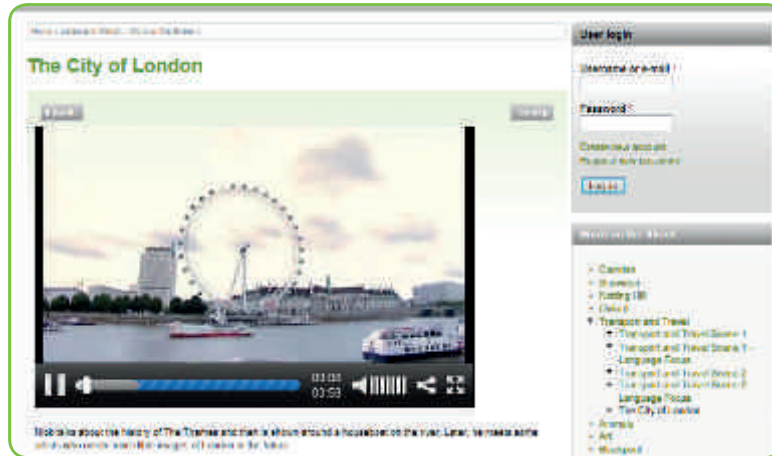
Home › Language › Word › Online Dictionary

The City of London

« Back

Next »

03:03
03:59

Nicola talks about the history of The Thames and then is shown around a houseboat on the river. Later, we meet some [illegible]

User login

Username or e-mail *

Password *

Create new account
Request new password

Log in

Word on the Street

Camden
Brewster
Notting Hill
Oxford
Transport and Travel
Transport and Travel Scene 1
Transport and Travel Scene 1 - Language Focus
Transport and Travel Scene 2
Transport and Travel Scene 2 - Language Focus
The City of London
Animals
Art
Blackpool